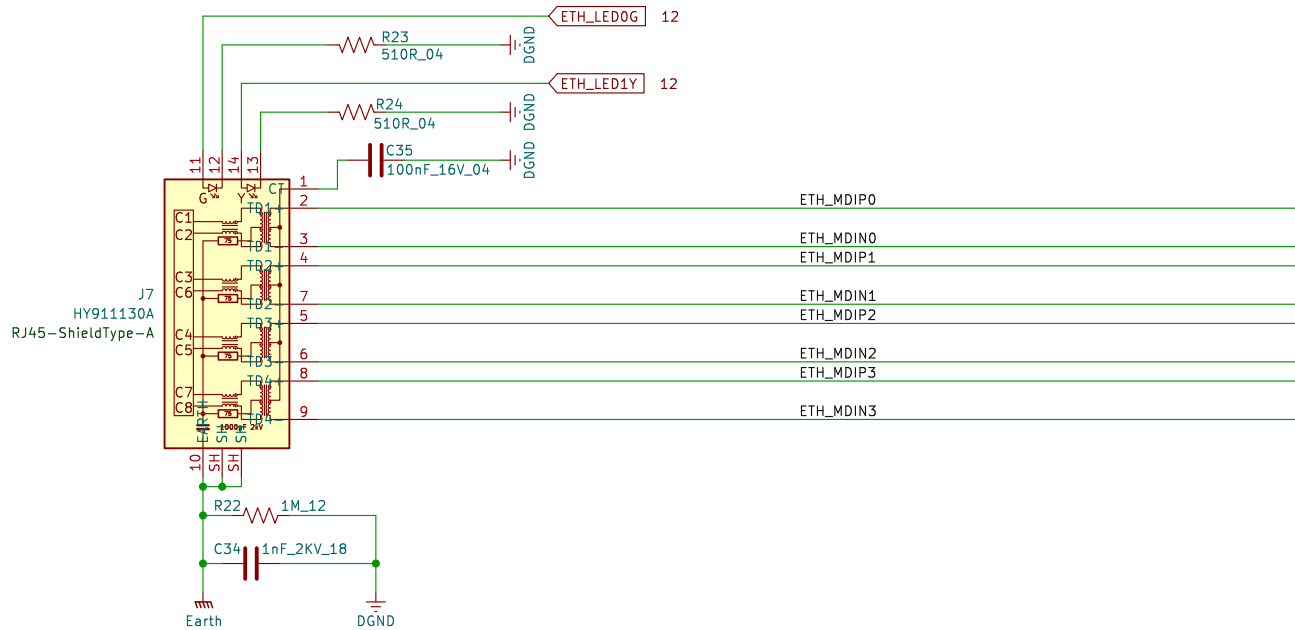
ETH_LED0G 12
R23
510R_04
DGND
ETH_LED1Y 12
R24
510R_04
DGND
C35
100nF_16V_04
DGND
11 12 14 13
G Y
CT 1
TD1+ 2 ETH_MDIP0
TD1- 3 ETH_MDIN0
TD2+ 4 ETH_MDIP1
TD2- 7 ETH_MDIN1
TD3+ 5 ETH_MDIP2
TD3- 6 ETH_MDIN2
TD4+ 8 ETH_MDIP3
TD4- 9 ETH_MDIN3
C1
C2
C3
C6
C4
C5
C7
C8
75
75
75
75
1000nF 2kV
EARTH SH SH
J7
HY911130A
RJ45-ShieldType-A
10 SH SH
R22 1M_12
C34 1nF_2KV_18
Earth
DGND